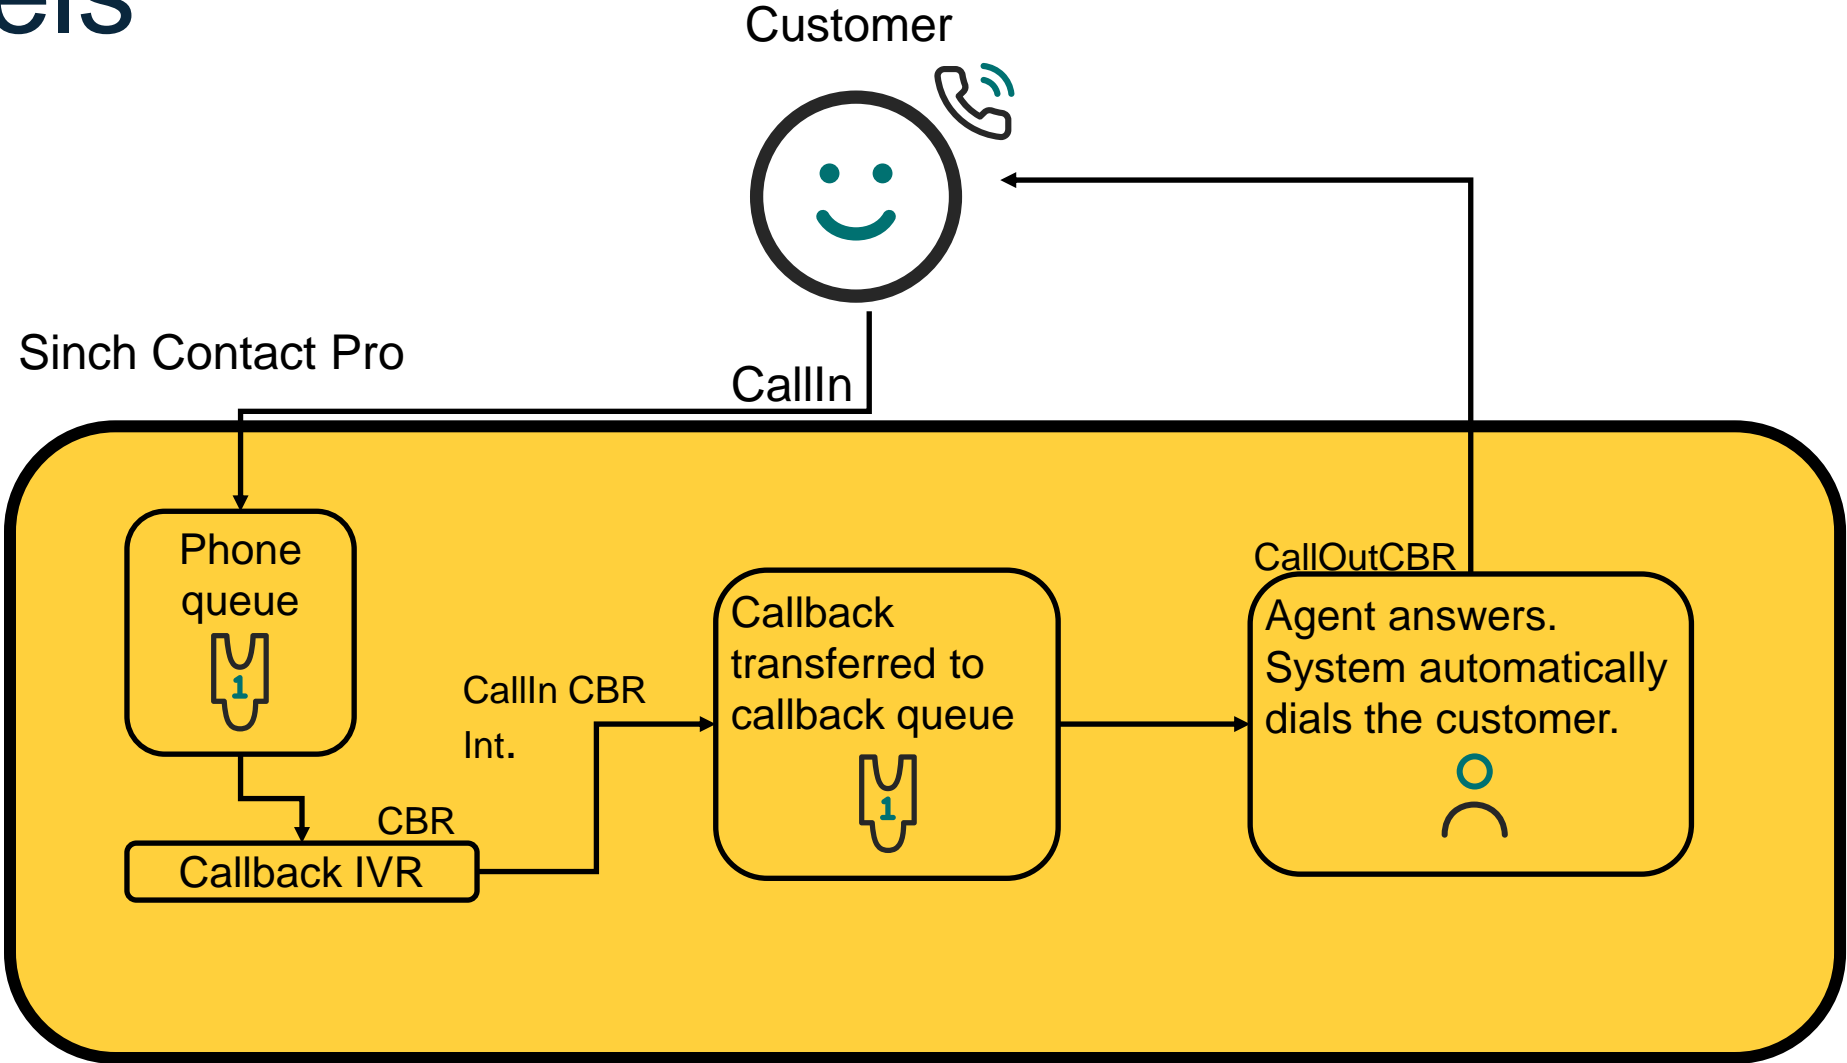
els

Customer

Sinch Contact Pro

CallIn

Phone queue

1

CBR

Callback IVR

CallIn CBR Int.

Callback transferred to callback queue

1

CallOutCBR

Agent answers. System automatically dials the customer.